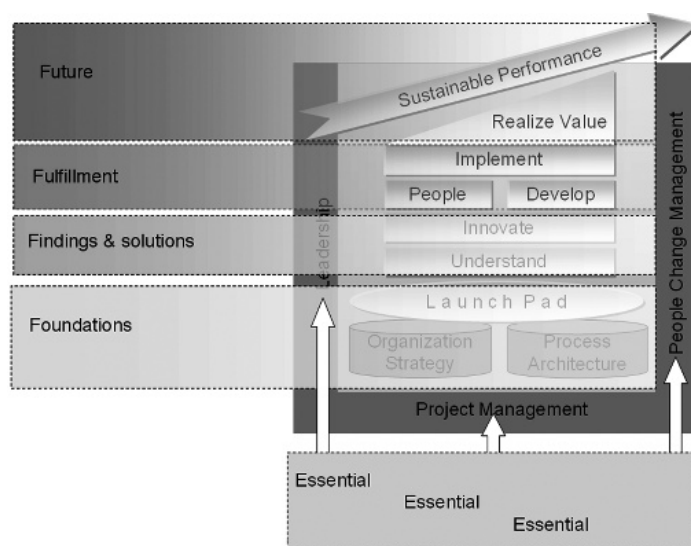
Future

Sustainable Performance

Realize Value

Fulfillment

Implement

People

Develop

Findings & solutions

Innovate

Understand

Leadership

People Change Management

Foundations

Launch Pad

Organization Strategy

Process Architecture

Project Management

Essential

Essential

Essential